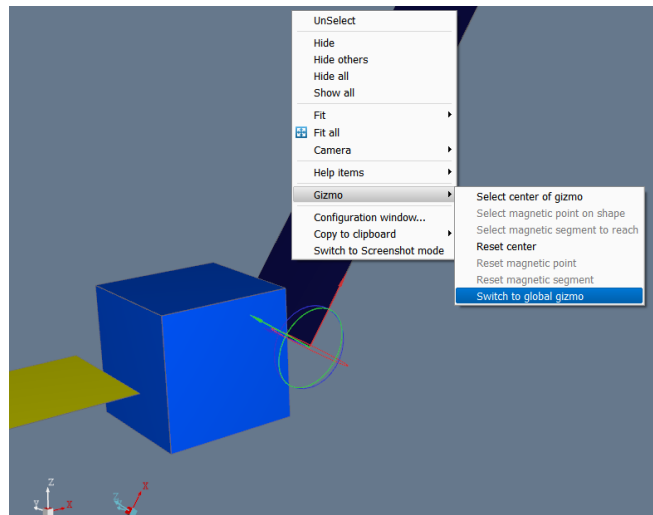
UnSelect

Hide
Hide others
Hide all
Show all

Fit
Fit all
Camera

Help items

Gizmo

Configuration window...
Copy to clipboard
Switch to Screenshot mode

Select center of gizmo
Select magnetic point on shape
Select magnetic segment to reach
Reset center
Reset magnetic point
Reset magnetic segment
Switch to global gizmo

Z
Y
X
X